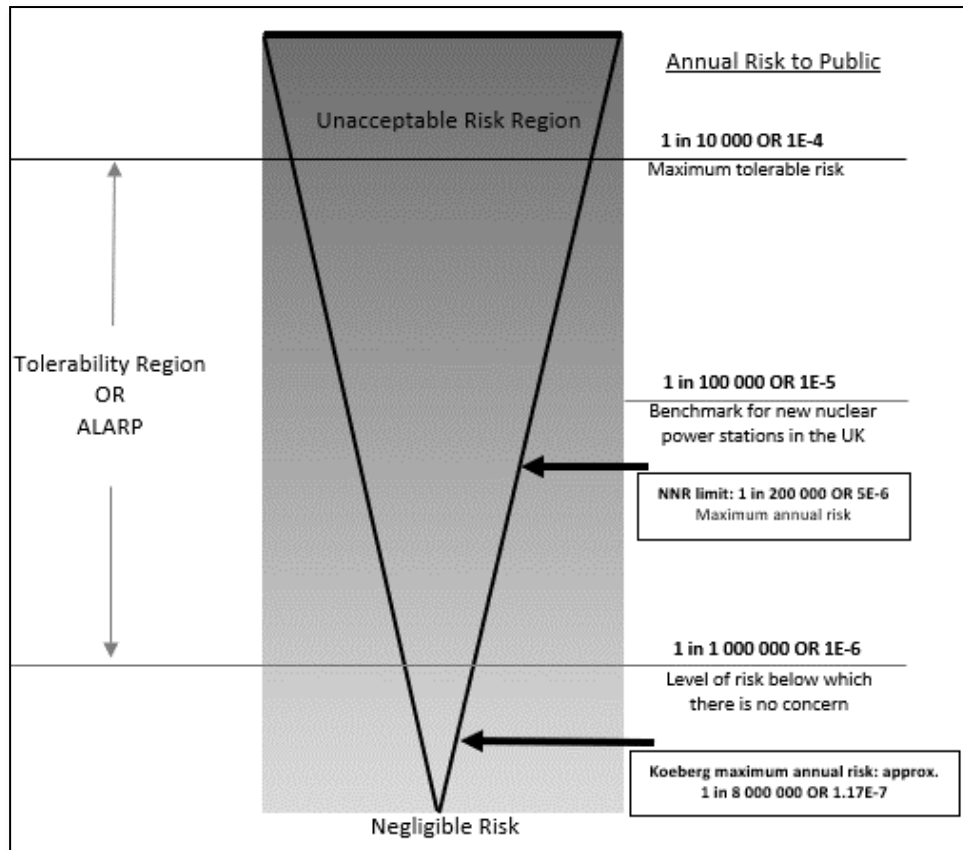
Annual Risk to Public

Unacceptable Risk Region

1 in 10 000 OR 1E-4
Maximum tolerable risk

Tolerability Region
OR
ALARP

1 in 100 000 OR 1E-5
Benchmark for new nuclear power stations in the UK

NNR limit: 1 in 200 000 OR 5E-6
Maximum annual risk

1 in 1 000 000 OR 1E-6
Level of risk below which there is no concern

Koeberg maximum annual risk: approx. 1 in 8 000 000 OR 1.17E-7

Negligible Risk